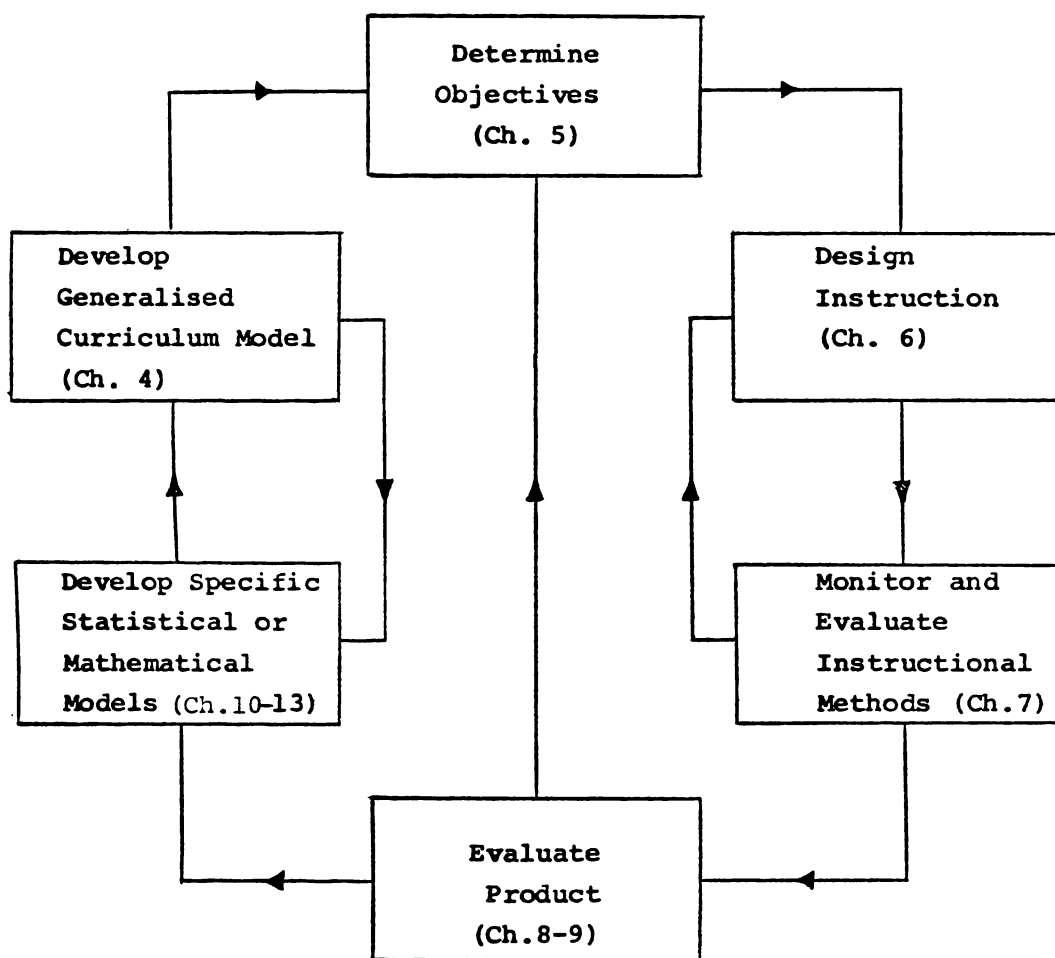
Determine Objectives (Ch. 5)

Develop Generalised Curriculum Model (Ch. 4)

Design Instruction (Ch. 6)

Develop Specific Statistical or Mathematical Models (Ch.10-13)

Monitor and Evaluate Instructional Methods (Ch.7)

Evaluate Product (Ch.8-9)